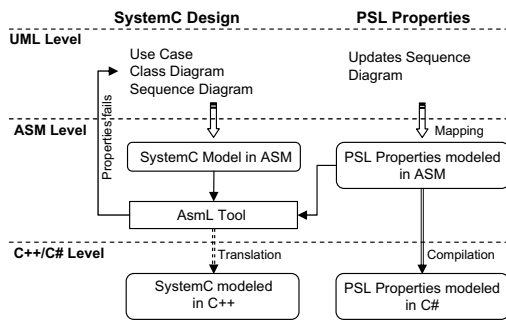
SystemC Design

PSL Properties

UML Level

Use Case
Class Diagram
Sequence Diagram

Updates Sequence Diagram

ASM Level

Properties fails

Mapping

SystemC Model in ASM

PSL Properties modeled in ASM

AsmL Tool

C++/C# Level

Translation

Compilation

SystemC modeled in C++

PSL Properties modeled in C#